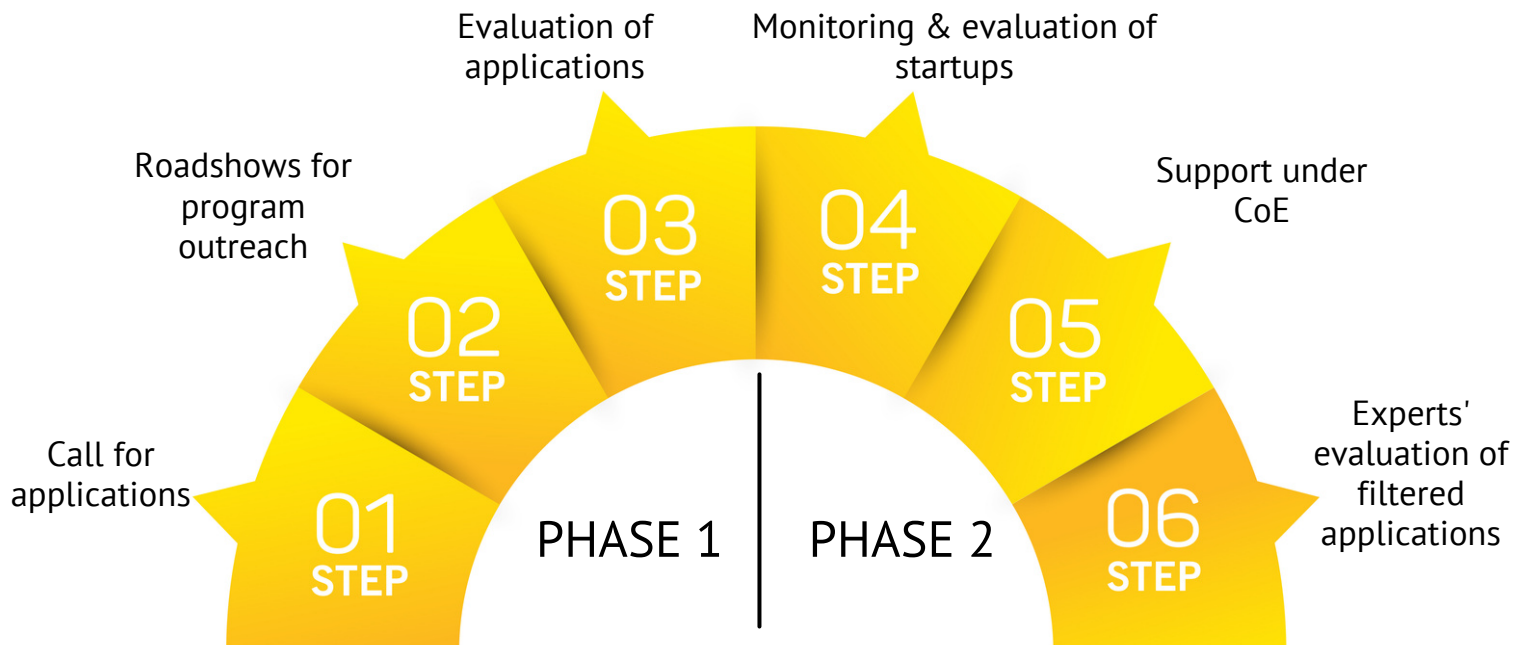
Call for applications

01
STEP

Roadshows for program outreach

02
STEP

Evaluation of applications

03
STEP

Monitoring & evaluation of startups

04
STEP

Support under CoE

05
STEP

Experts' evaluation of filtered applications

06
STEP

PHASE 1

PHASE 2